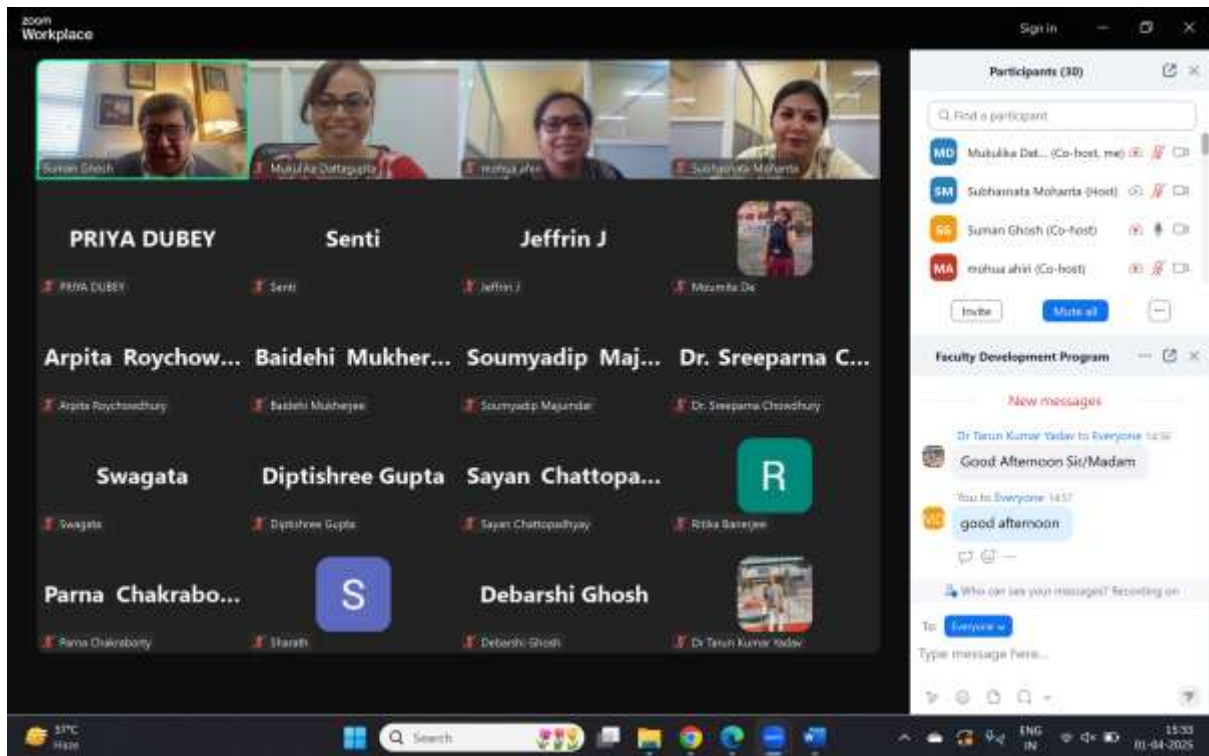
zoom Workplace

Sign in

Suman Ghosh

Mukulika Dattagupta

mohua ahiri

Subhasmita Moharta

PRIYA DUBEY

PRIYA DUBEY

Senti

Senti

Jeffrin J

Jeffrin J

Moumita De

Arpita Roychow...

Arpita Roychowdhury

Baidehi Mukher...

Baidehi Mukherjee

Soumyadip Maj...

Soumyadip Majumdar

Dr. Sreeparna C...

Dr. Sreeparna Chowdhury

Swagata

Swagata

Diptishree Gupta

Diptishree Gupta

Sayan Chattopa...

Sayan Chattopadhyay

R

Ritika Banerjee

Parna Chakrabo...

Parna Chakraborty

S

Sharath

Debarshi Ghosh

Debarshi Ghosh

Dr Tarun Kumar Yadav

Participants (30)

Find a participant

MD Mukulika Dat... (Co-host, me)

SM Subhasmita Moharta (Host)

SG Suman Ghosh (Co-host)

MA mohua ahiri (Co-host)

Invite

Mute all

Faculty Development Program

New messages

Dr Tarun Kumar Yadav to Everyone 14:56

Good Afternoon Sir/Madam

You to Everyone 14:57

good afternoon

Who can see your messages? Recording on

To: Everyone

Type message here...

37°C Haze

Search

ENG IN

15:33 01-04-2025